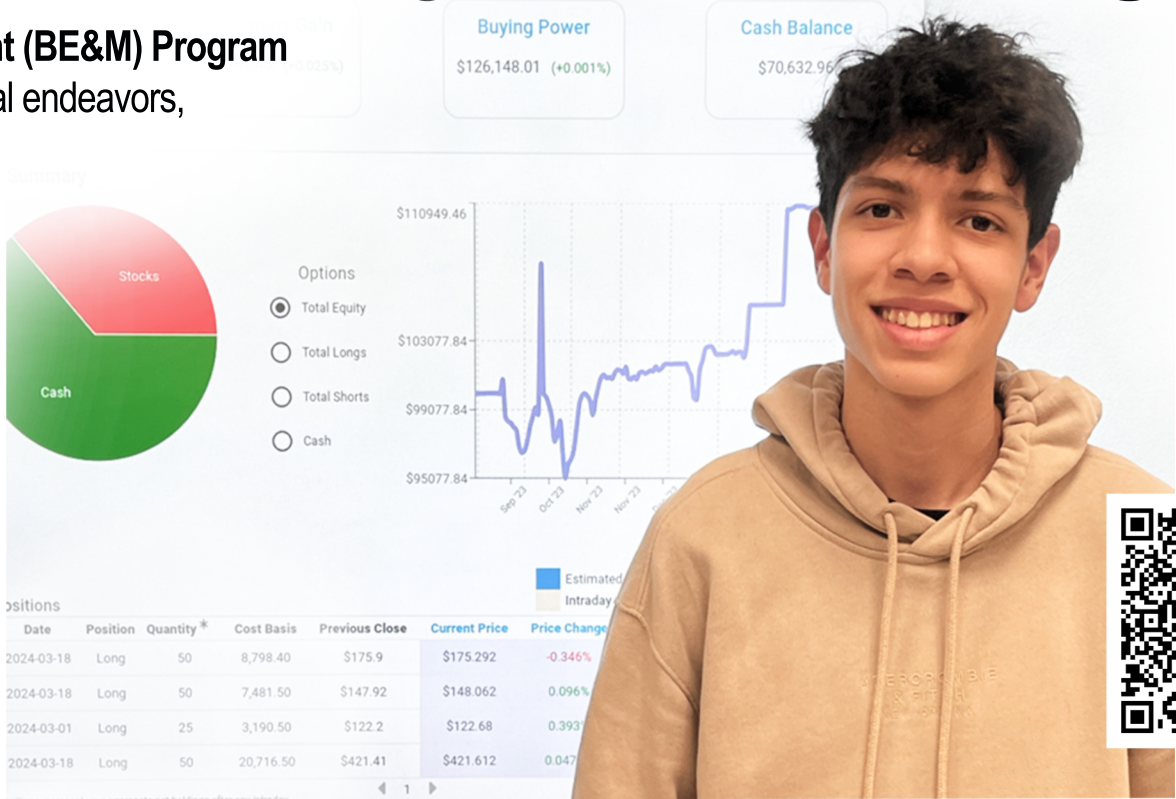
nt (BE&M) Program
al endeavors,

Buying Power
$126,148.01 (+0.001%)

Cash Balance
$70,632.96

0.025%)

Summary

Stocks
Cash

Options
Total Equity
Total Longs
Total Shorts
Cash

$110949.46
$103077.84
$99077.84
$95077.84

Sep '23
Oct '23
Nov '23
Nov '23

Estimated
Intraday

ositions

| Date | Position | Quantity * | Cost Basis | Previous Close | Current Price | Price Change |
|---|---|---|---|---|---|---|
| 2024-03-18 | Long | 50 | 8,798.40 | $175.9 | $175.292 | -0.346% |
| 2024-03-18 | Long | 50 | 7,481.50 | $147.92 | $148.062 | 0.096% |
| 2024-03-01 | Long | 25 | 3,190.50 | $122.2 | $122.68 | 0.393 |
| 2024-03-18 | Long | 50 | 20,716.50 | $421.41 | $421.612 | 0.047 |

1